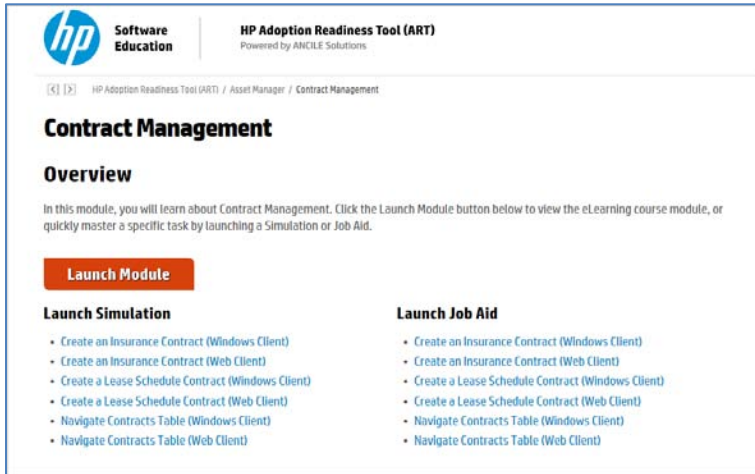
hp

Software Education

HP Adoption Readiness Tool (ART)
Powered by ANCILE Solutions

< > HP Adoption Readiness Tool (ART) / Asset Manager / Contract Management

Contract Management

Overview

In this module, you will learn about Contract Management. Click the Launch Module button below to view the eLearning course module, or quickly master a specific task by launching a Simulation or Job Aid.

Launch Module

Launch Simulation

- Create an Insurance Contract (Windows Client)
- Create an Insurance Contract (Web Client)
- Create a Lease Schedule Contract (Windows Client)
- Create a Lease Schedule Contract (Web Client)
- Navigate Contracts Table (Windows Client)
- Navigate Contracts Table (Web Client)

Launch Job Aid

- Create an Insurance Contract (Windows Client)
- Create an Insurance Contract (Web Client)
- Create a Lease Schedule Contract (Windows Client)
- Create a Lease Schedule Contract (Web Client)
- Navigate Contracts Table (Windows Client)
- Navigate Contracts Table (Web Client)